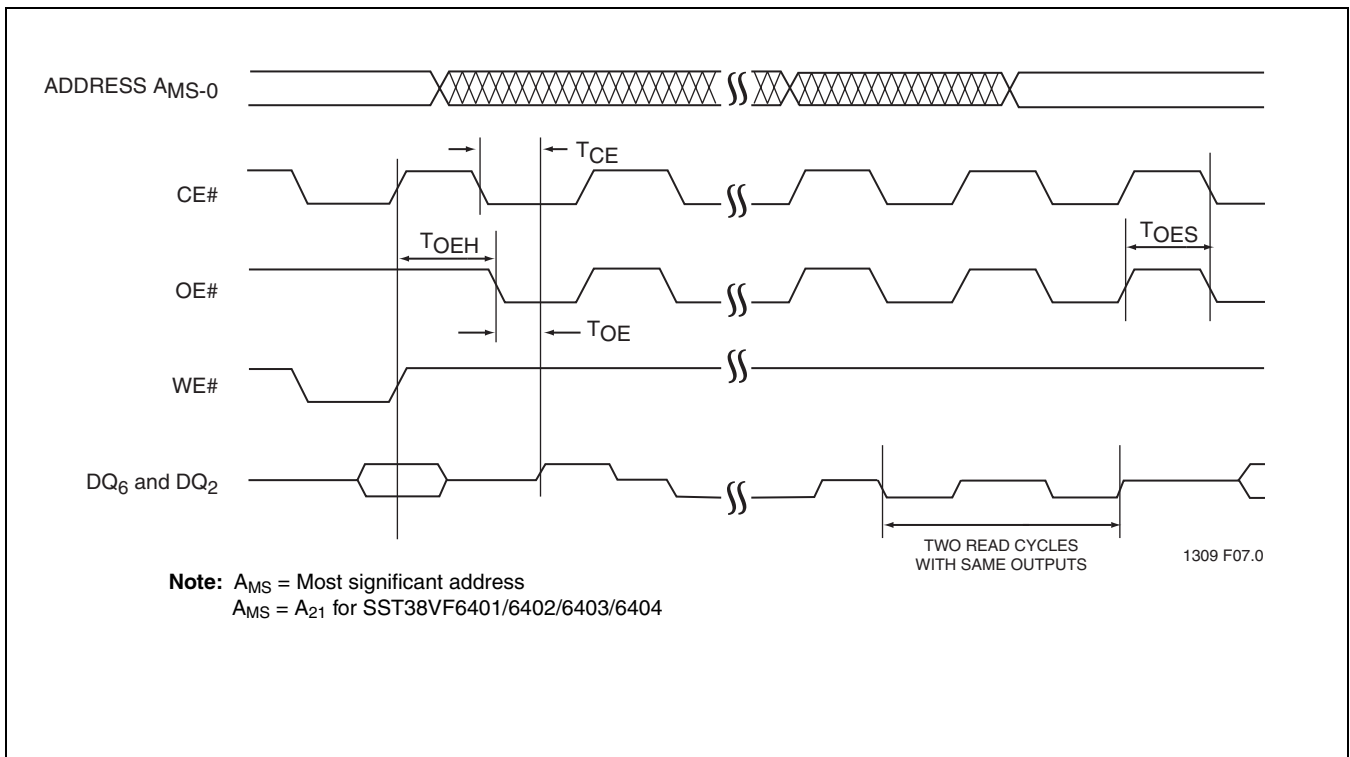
ADDRESS $A_{MS-0}$

$T_{CE}$

CE#

$T_{OEH}$

$T_{OES}$

OE#

$T_{OE}$

WE#

$DQ_6$ and $DQ_2$

TWO READ CYCLES WITH SAME OUTPUTS

1309 F07.0

**Note:** $A_{MS}$ = Most significant address
$A_{MS}$ = $A_{21}$ for SST38VF6401/6402/6403/6404